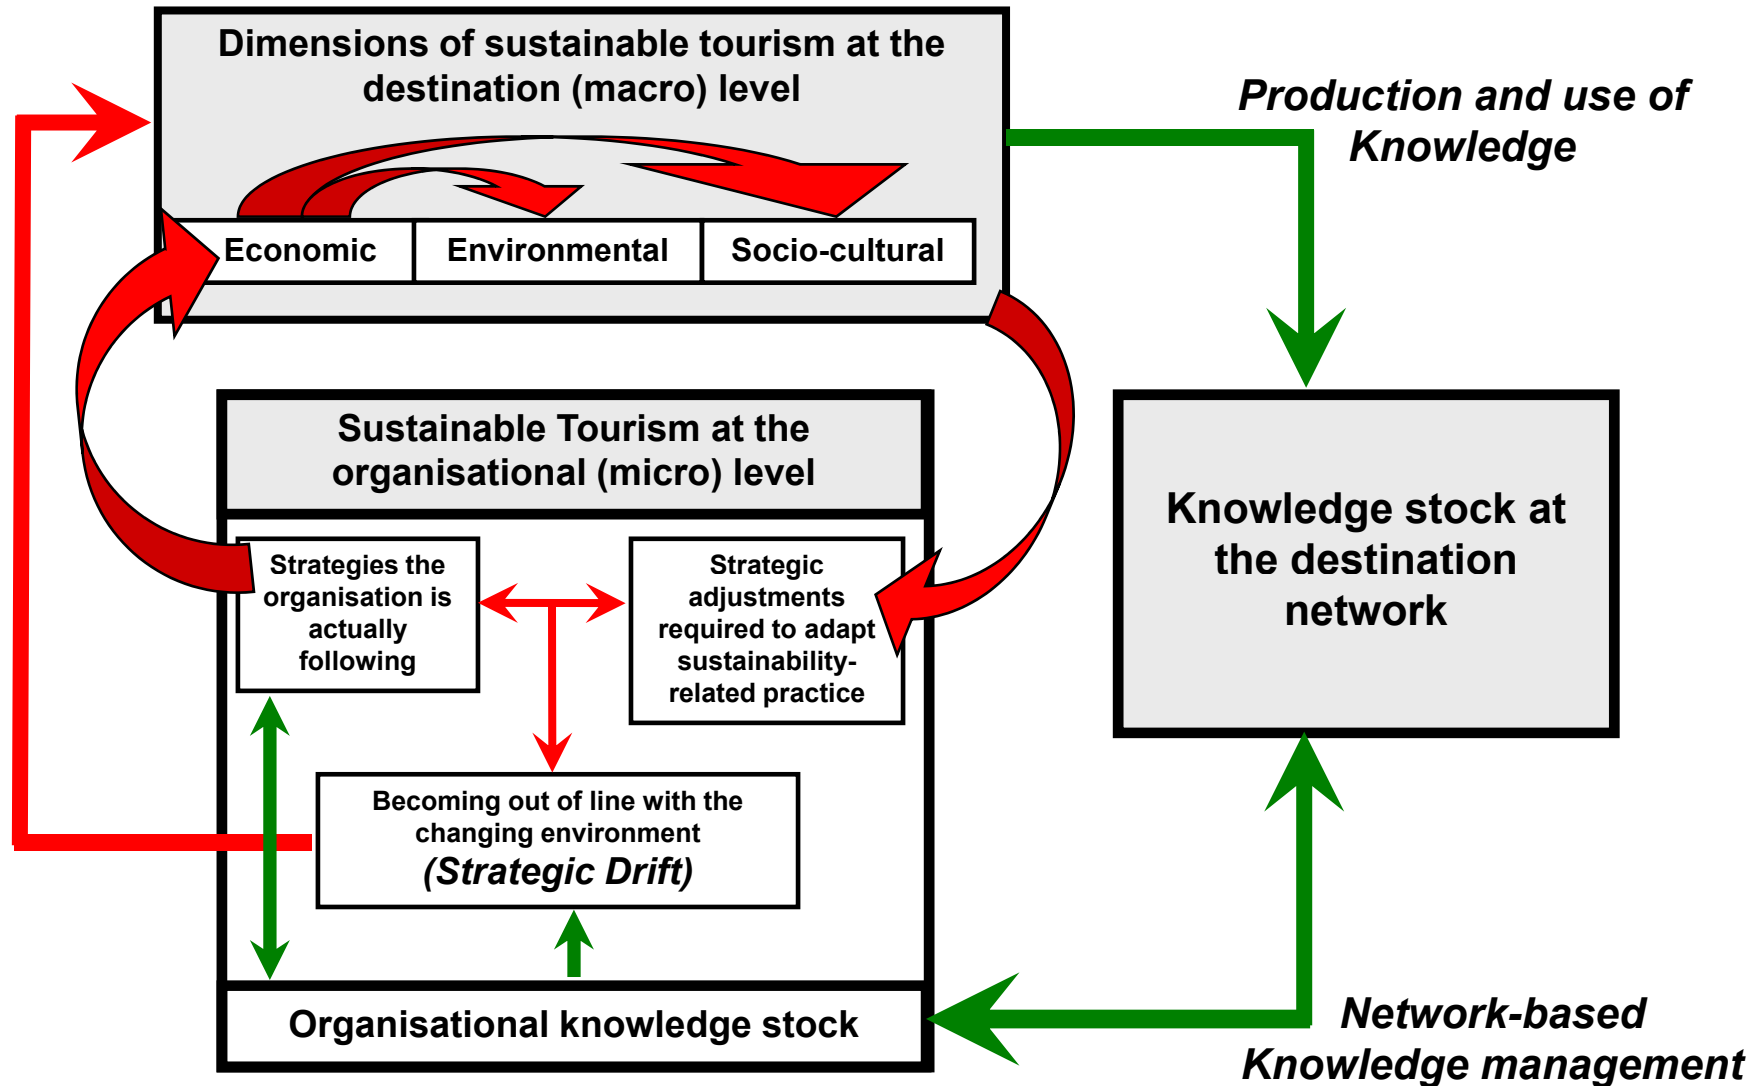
Dimensions of sustainable tourism at the destination (macro) level

Economic

Environmental

Socio-cultural

Production and use of Knowledge

Sustainable Tourism at the organisational (micro) level

Strategies the organisation is actually following

Strategic adjustments required to adapt sustainability-related practice

Becoming out of line with the changing environment
(Strategic Drift)

Knowledge stock at the destination network

Organisational knowledge stock

Network-based Knowledge management